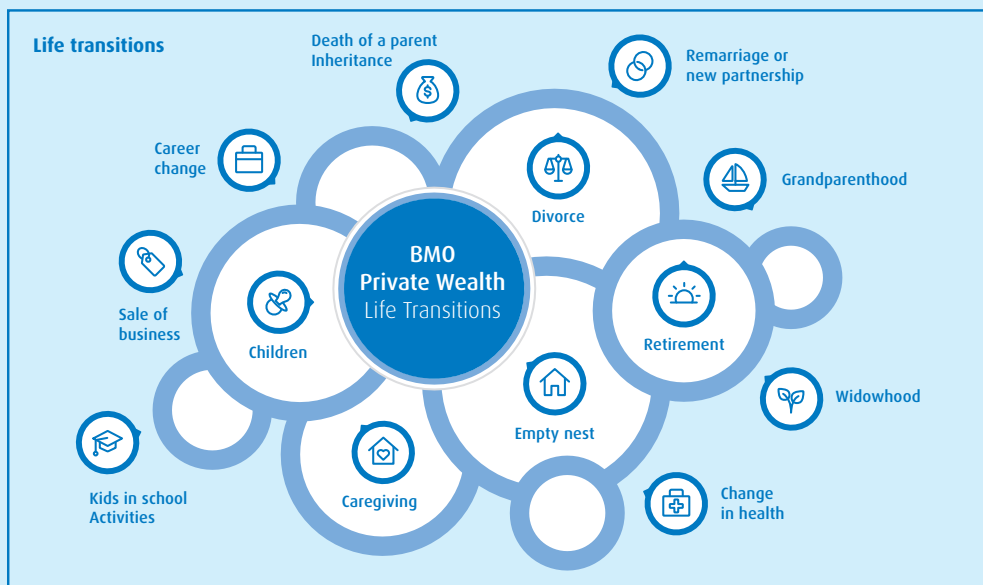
Life transitions

Death of a parent
Inheritance

Remarriage or
new partnership

Career
change

Divorce

Grandparenthood

Sale of
business

BMO
Private Wealth
Life Transitions

Children

Retirement

Empty nest

Widowhood

Caregiving

Kids in school
Activities

Change
in health